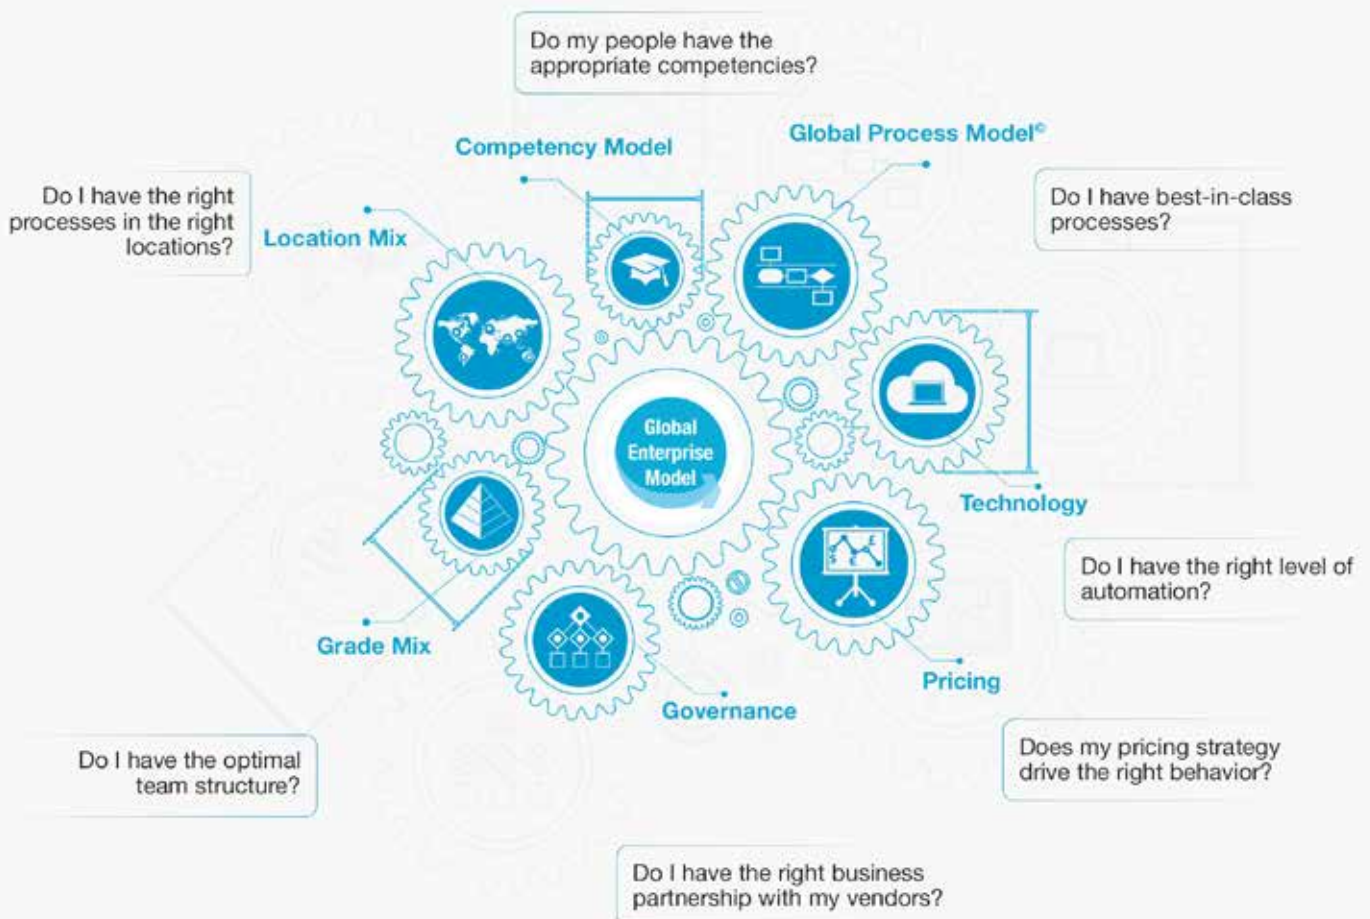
Do my people have the appropriate competencies?

Competency Model

Global Process Model©

Do I have the right processes in the right locations?

Location Mix

Do I have best-in-class processes?

Global Enterprise Model

Technology

Do I have the right level of automation?

Grade Mix

Pricing

Governance

Do I have the optimal team structure?

Does my pricing strategy drive the right behavior?

Do I have the right business partnership with my vendors?